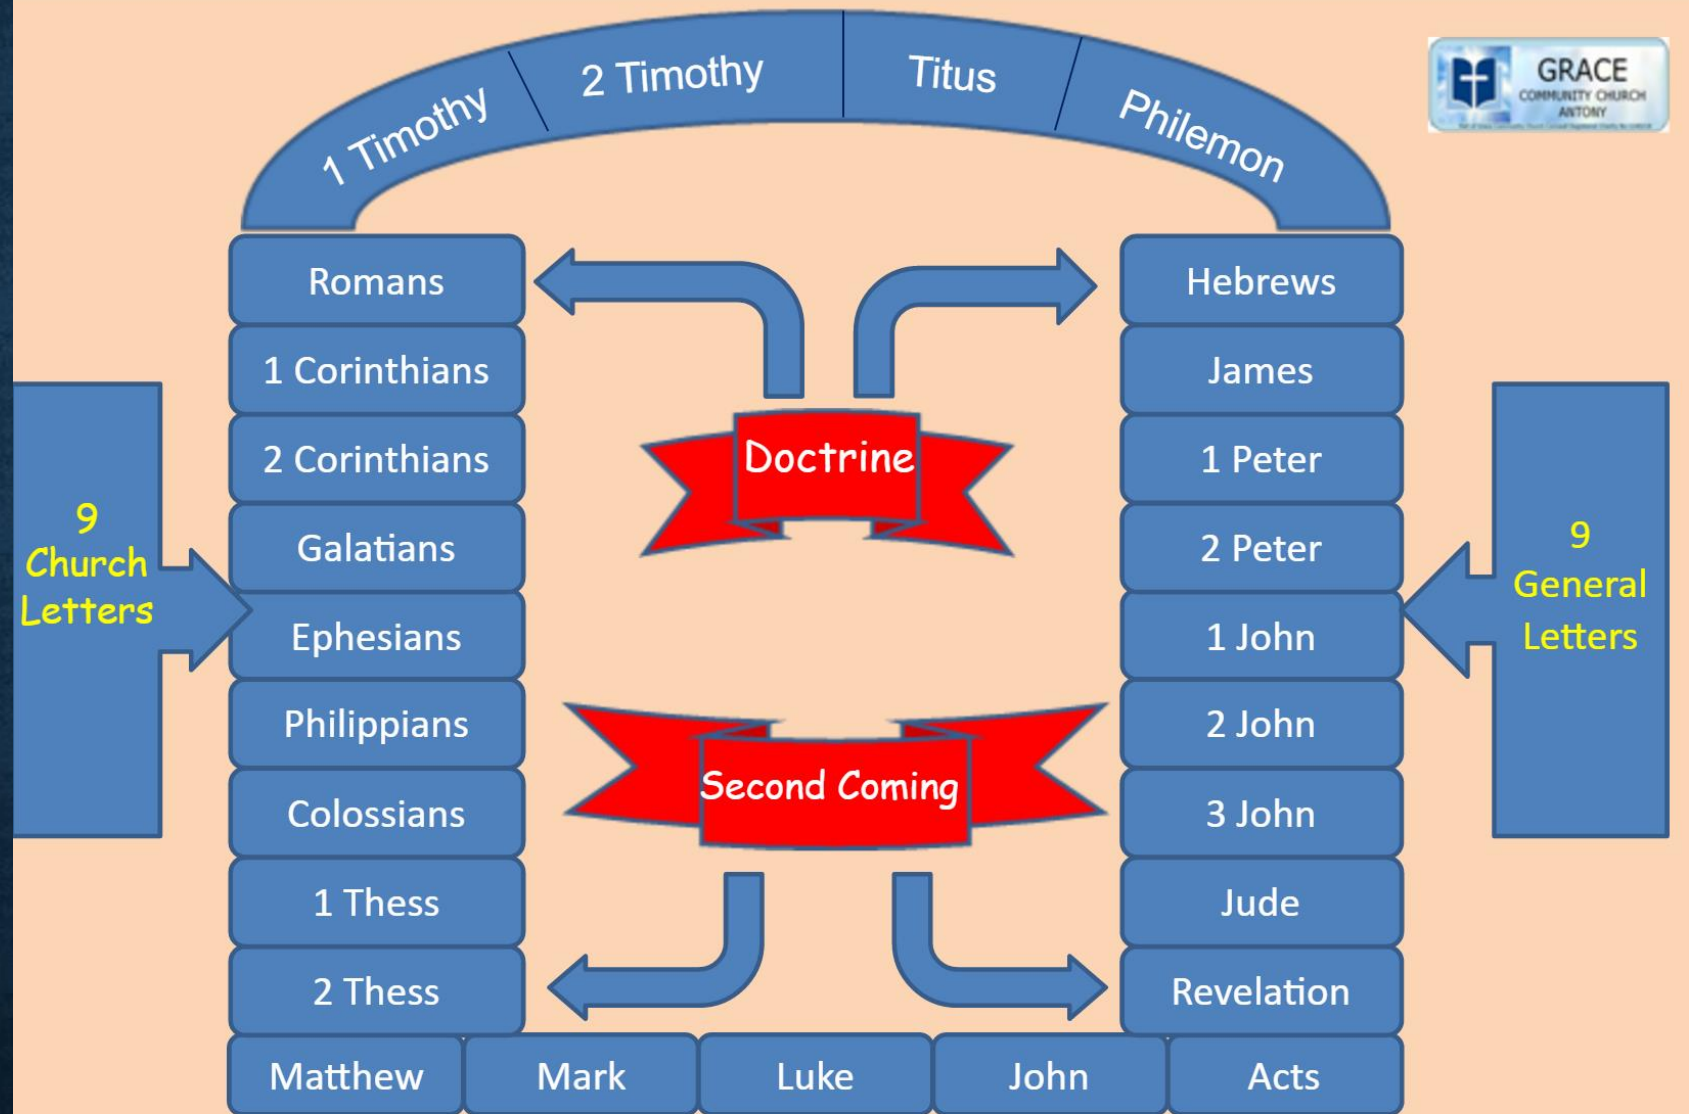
1 Timothy
2 Timothy
Titus
Philemon

GRACE
COMMUNITY CHURCH
ANTONY
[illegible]

9
Church
Letters

Romans
1 Corinthians
2 Corinthians
Galatians
Ephesians
Philippians
Colossians
1 Thess
2 Thess

Doctrine

Second Coming

Hebrews
James
1 Peter
2 Peter
1 John
2 John
3 John
Jude
Revelation

9
General
Letters

Matthew
Mark
Luke
John
Acts